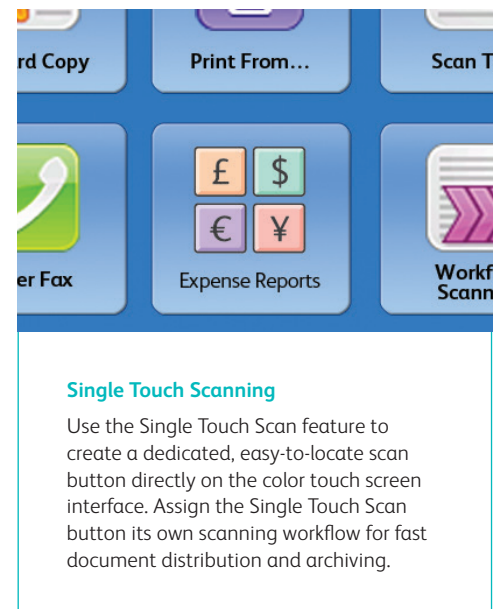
rd Copy

Print From...

Scan T

er Fax

£ $ € ¥

Expense Reports

Workf Scann

**Single Touch Scanning**

Use the Single Touch Scan feature to create a dedicated, easy-to-locate scan button directly on the color touch screen interface. Assign the Single Touch Scan button its own scanning workflow for fast document distribution and archiving.